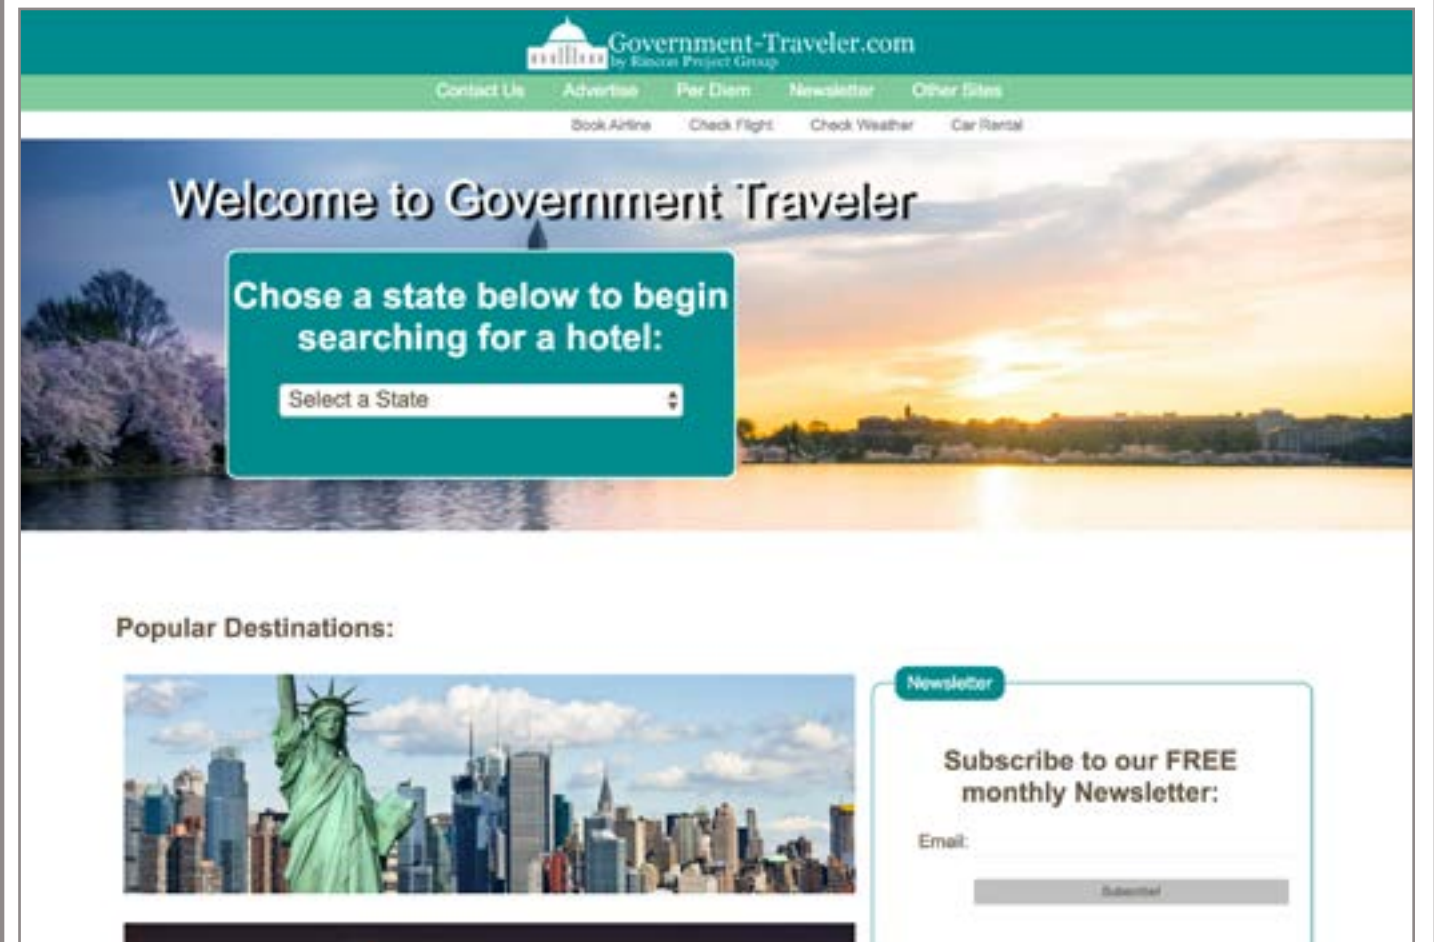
Government-Traveler.com
by Rincon Project Group

Contact Us Advertise Per Diem Newsletter Other Sites

Book Airline Check Flight Check Weather Car Rental

Welcome to Government Traveler

Chose a state below to begin searching for a hotel:

Select a State

Popular Destinations:

Newsletter

Subscribe to our FREE monthly Newsletter:

Email:

Subscribe!